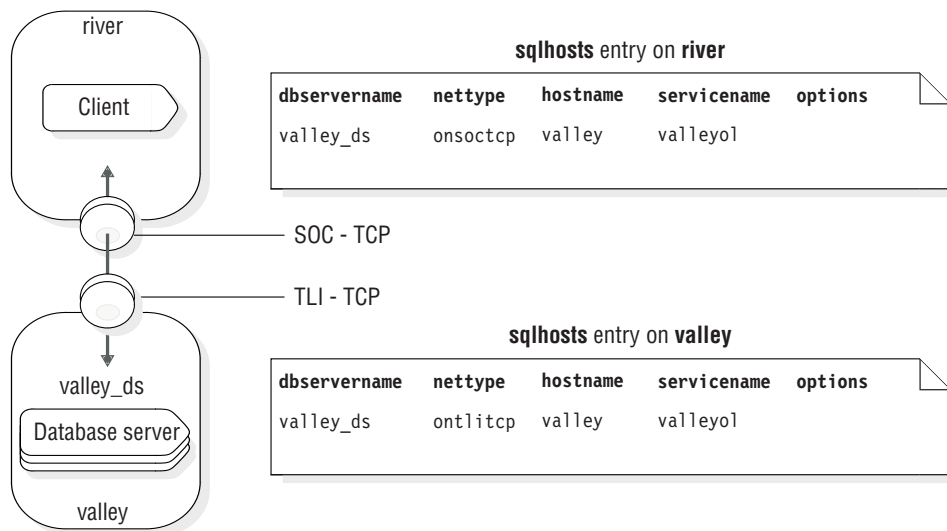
river

Client

SOC - TCP

TLI - TCP

valley_ds

Database server

valley

**sqlhosts** entry on **river**

| dbservername | nettype | hostname | servicename | options |
|---|---|---|---|---|
| valley_ds | onsoctcp | valley | valleyol | |

**sqlhosts** entry on **valley**

| dbservername | nettype | hostname | servicename | options |
|---|---|---|---|---|
| valley_ds | ontlitcp | valley | valleyol | |